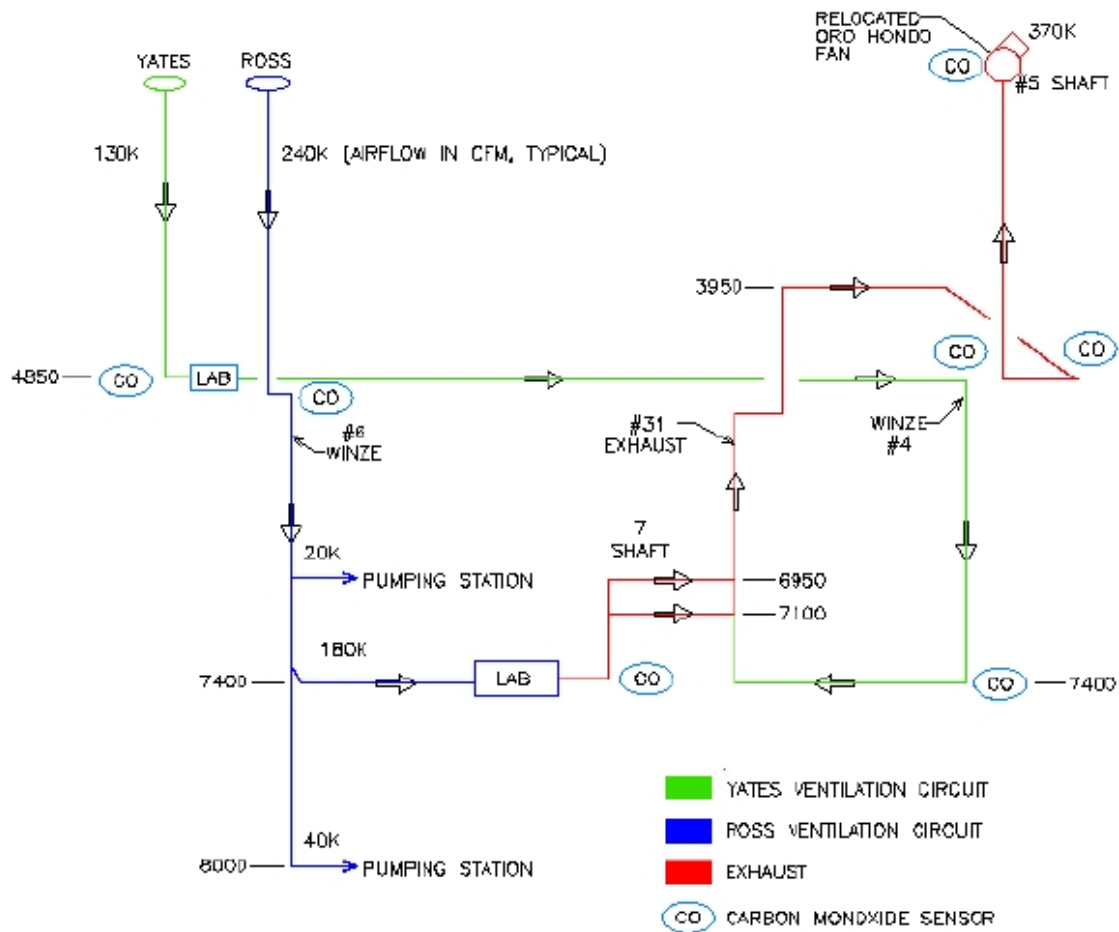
RELOCATED
ORO HONDO
FAN

370K

CO

#5 SHAFT

YATES

ROSS

130K

240K (AIRFLOW IN CFM, TYPICAL)

3950

CO

CO

4850

CO

LAB

CO

#6
WINZE

#31
EXHAUST

WINZE
#4

7
SHAFT

20K

PUMPING STATION

6950

7100

180K

7400

LAB

CO

CO

7400

40K

8000

PUMPING STATION

YATES VENTILATION CIRCUIT

ROSS VENTILATION CIRCUIT

EXHAUST

CO CARBON MONOXIDE SENSOR